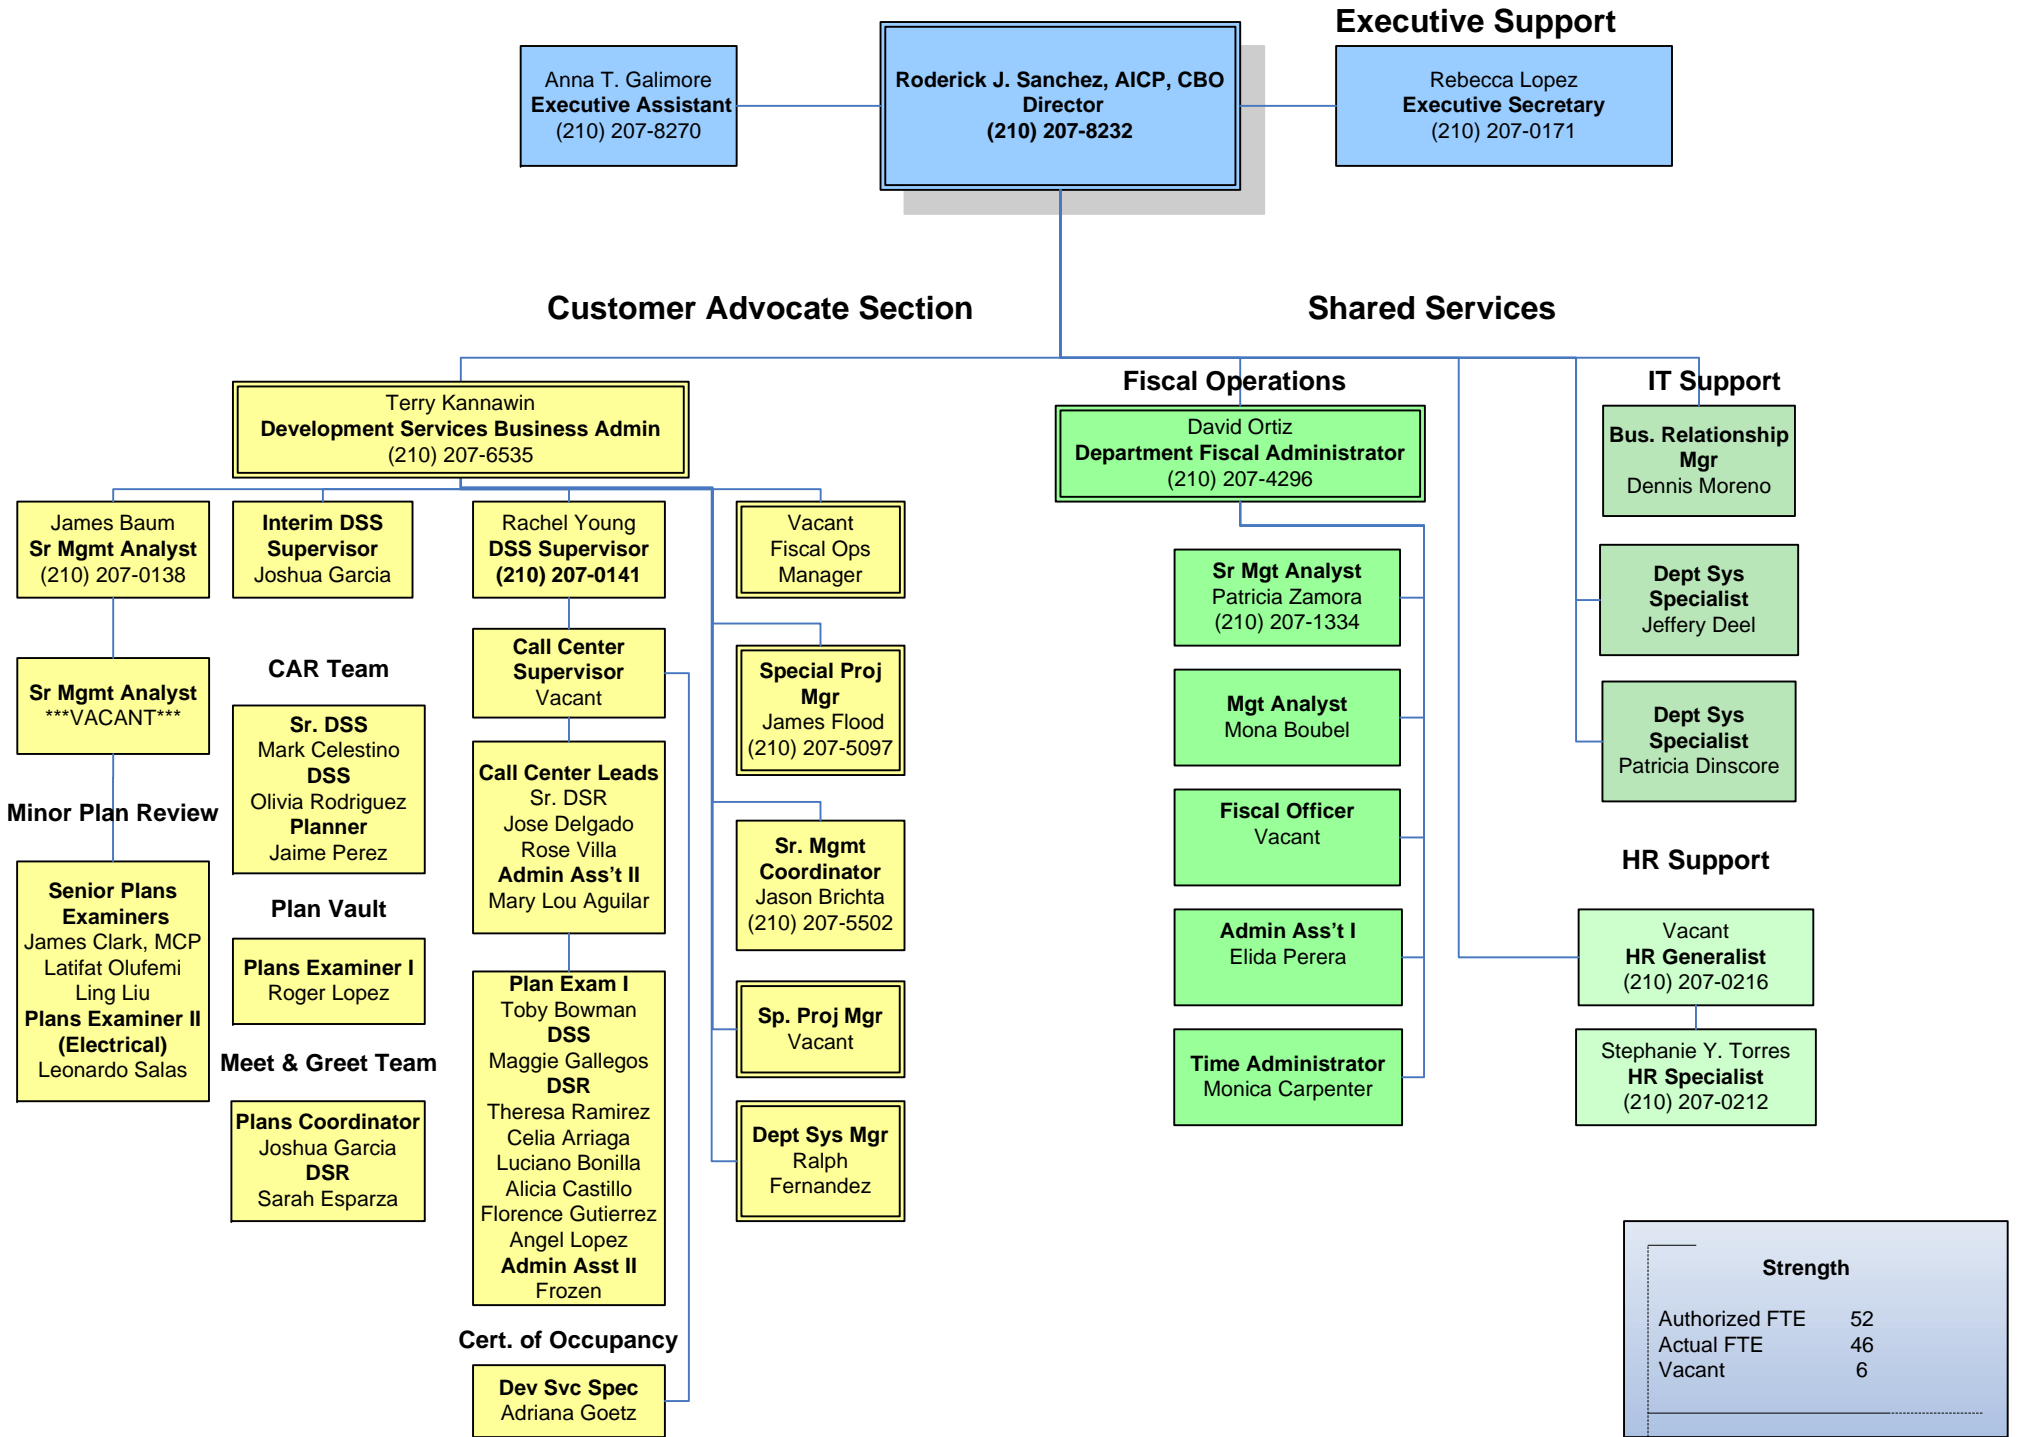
Executive Support

Anna T. Galimore
Executive Assistant
(210) 207-8270

Roderick J. Sanchez, AICP, CBO
Director
(210) 207-8232

Rebecca Lopez
Executive Secretary
(210) 207-0171

Customer Advocate Section

Shared Services

Terry Kannawin
Development Services Business Admin
(210) 207-6535

James Baum
Sr Mgmt Analyst
(210) 207-0138

Interim DSS Supervisor
Joshua Garcia

Rachel Young
DSS Supervisor
(210) 207-0141

Vacant
Fiscal Ops Manager

Sr Mgmt Analyst
***VACANT***

CAR Team

Sr. DSS
Mark Celestino
DSS
Olivia Rodriguez
Planner
Jaime Perez

Call Center Supervisor
Vacant

Special Proj Mgr
James Flood
(210) 207-5097

Minor Plan Review

Senior Plans Examiners
James Clark, MCP
Latifat Olufemi
Ling Liu
Plans Examiner II (Electrical)
Leonardo Salas

Plan Vault

Plans Examiner I
Roger Lopez

Meet & Greet Team

Plans Coordinator
Joshua Garcia
DSR
Sarah Esparza

Call Center Leads
Sr. DSR
Jose Delgado
Rose Villa
Admin Ass't II
Mary Lou Aguilar

Sr. Mgmt Coordinator
Jason Brichta
(210) 207-5502

Plan Exam I
Toby Bowman
DSS
Maggie Gallegos
DSR
Theresa Ramirez
Celia Arriaga
Luciano Bonilla
Alicia Castillo
Florence Gutierrez
Angel Lopez
Admin Asst II
Frozen

Sp. Proj Mgr
Vacant

Dept Sys Mgr
Ralph Fernandez

Cert. of Occupancy

Dev Svc Spec
Adriana Goetz

Fiscal Operations

David Ortiz
Department Fiscal Administrator
(210) 207-4296

Sr Mgt Analyst
Patricia Zamora
(210) 207-1334

Mgt Analyst
Mona Boubel

Fiscal Officer
Vacant

Admin Ass't I
Elida Perera

Time Administrator
Monica Carpenter

IT Support

Bus. Relationship Mgr
Dennis Moreno

Dept Sys Specialist
Jeffery Deel

Dept Sys Specialist
Patricia Dinscore

HR Support

Vacant
HR Generalist
(210) 207-0216

Stephanie Y. Torres
HR Specialist
(210) 207-0212

Strength

Authorized FTE 52
Actual FTE 46
Vacant 6